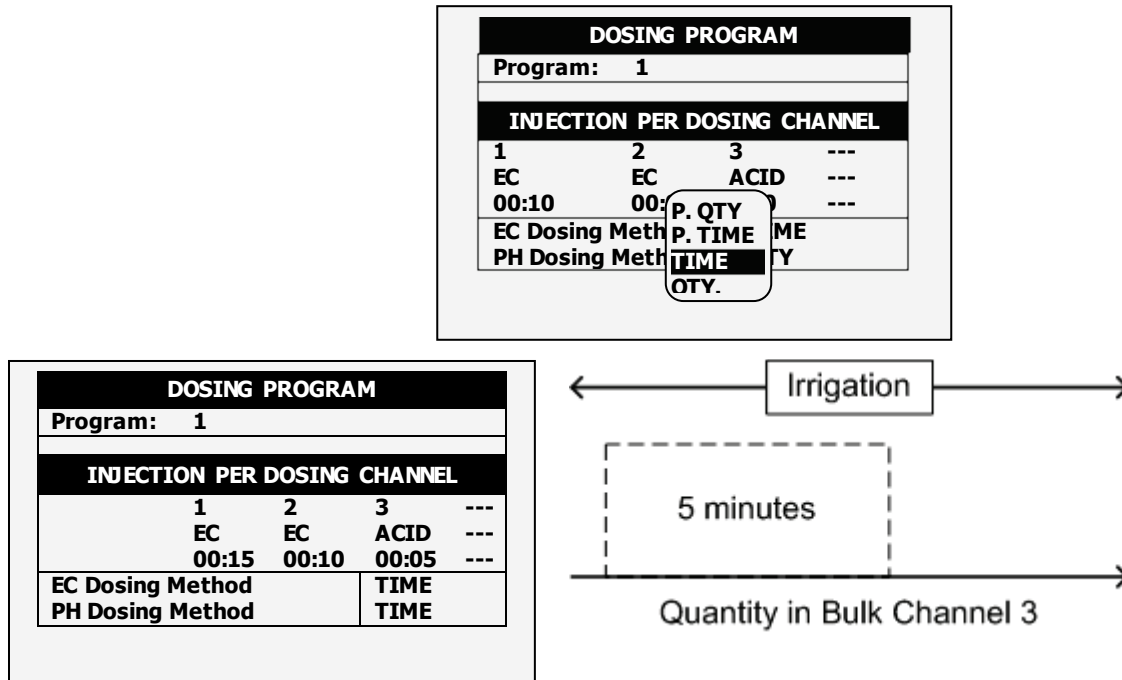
DOSING PROGRAM

Program: 1

INJECTION PER DOSING CHANNEL

| 1 | 2 | 3 | --- |
|---|---|---|---|
| EC | EC | ACID | --- |
| 00:10 | 00:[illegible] | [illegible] | --- |

EC Dosing Meth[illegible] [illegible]ME
PH Dosing Meth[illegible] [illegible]TY

P. QTY
P. TIME
TIME
QTY.

DOSING PROGRAM

Program: 1

INJECTION PER DOSING CHANNEL

| | 1 | 2 | 3 | --- |
|---|---|---|---|---|
| | EC | EC | ACID | --- |
| | 00:15 | 00:10 | 00:05 | --- |

| | |
|---|---|
| EC Dosing Method | TIME |
| PH Dosing Method | TIME |

Irrigation

5 minutes

Quantity in Bulk Channel 3